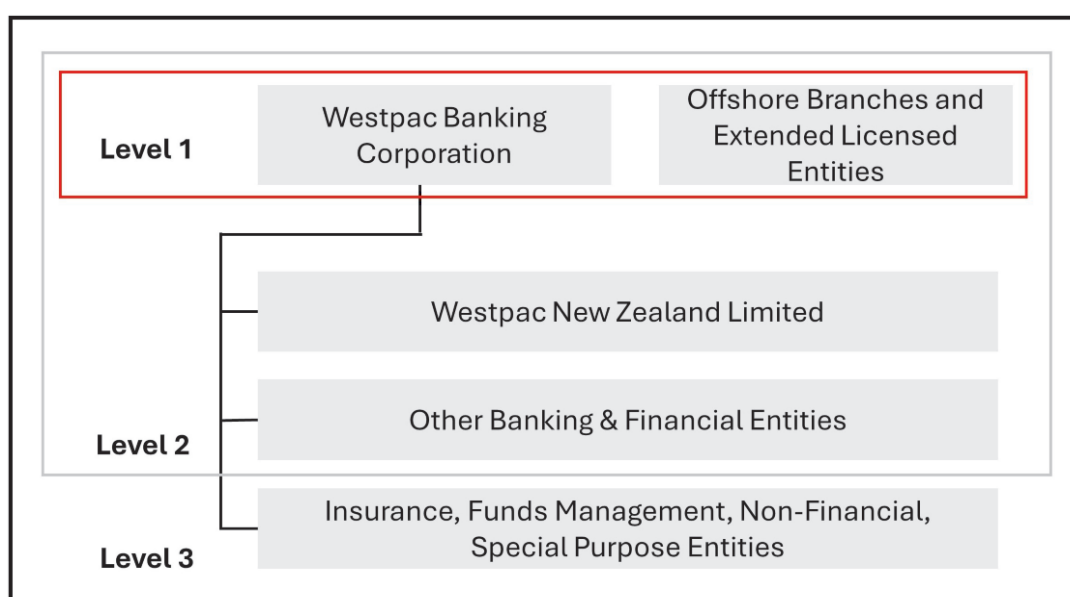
Level 1

Westpac Banking Corporation

Offshore Branches and Extended Licensed Entities

Westpac New Zealand Limited

Other Banking & Financial Entities

Level 2

Insurance, Funds Management, Non-Financial, Special Purpose Entities

Level 3